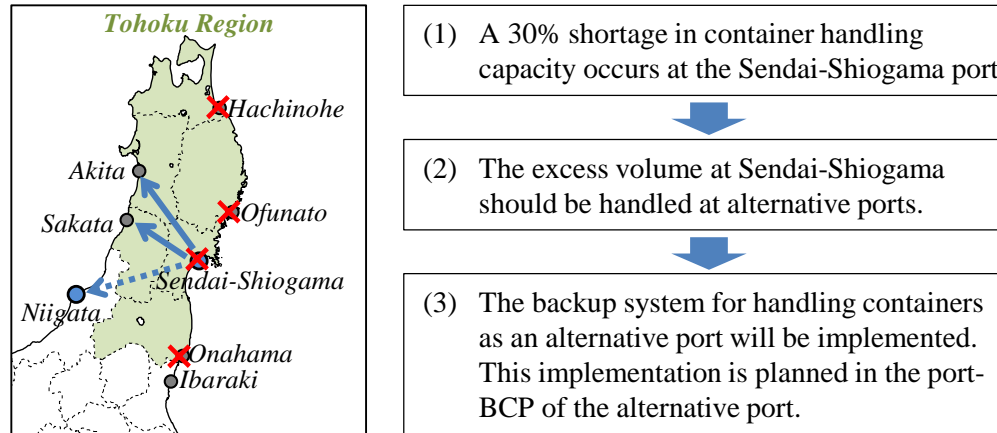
Tohoku Region

Hachinohe

Akita

Ofunato

Sakata

Sendai-Shiogama

Niigata

Onahama

Ibaraki

(1) A 30% shortage in container handling capacity occurs at the Sendai-Shiogama port

(2) The excess volume at Sendai-Shiogama should be handled at alternative ports.

(3) The backup system for handling containers as an alternative port will be implemented. This implementation is planned in the port-BCP of the alternative port.